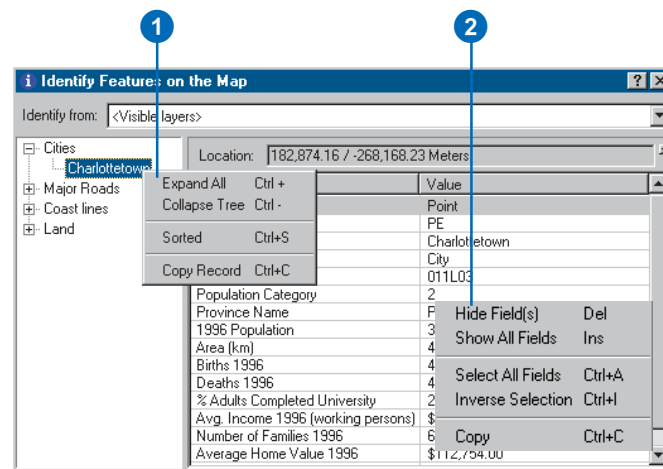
1

2

Identify Features on the Map

?

Identify from: <Visible layers>

Cities
Charlottetown
Major Roads
Coast lines
Land

Expand All Ctrl +
Collapse Tree Ctrl -
Sorted Ctrl+S
Copy Record Ctrl+C

Location: 182,874.16 / -268,168.23 Meters

| | Value |
|---|---|
| | Point |
| | PE |
| | Charlottetown |
| | City |
| | 011L03 |
| Population Category | 2 |
| Province Name | P |
| 1996 Population | 3 |
| Area (km) | 4 |
| Births 1996 | 4 |
| Deaths 1996 | 4 |
| % Adults Completed University | 2 |
| Avg. Income 1996 (working persons) | $ |
| Number of Families 1996 | 6 |
| Average Home Value 1996 | $112,754.00 |

Hide Field(s) Del
Show All Fields Ins
Select All Fields Ctrl+A
Inverse Selection Ctrl+I
Copy Ctrl+C